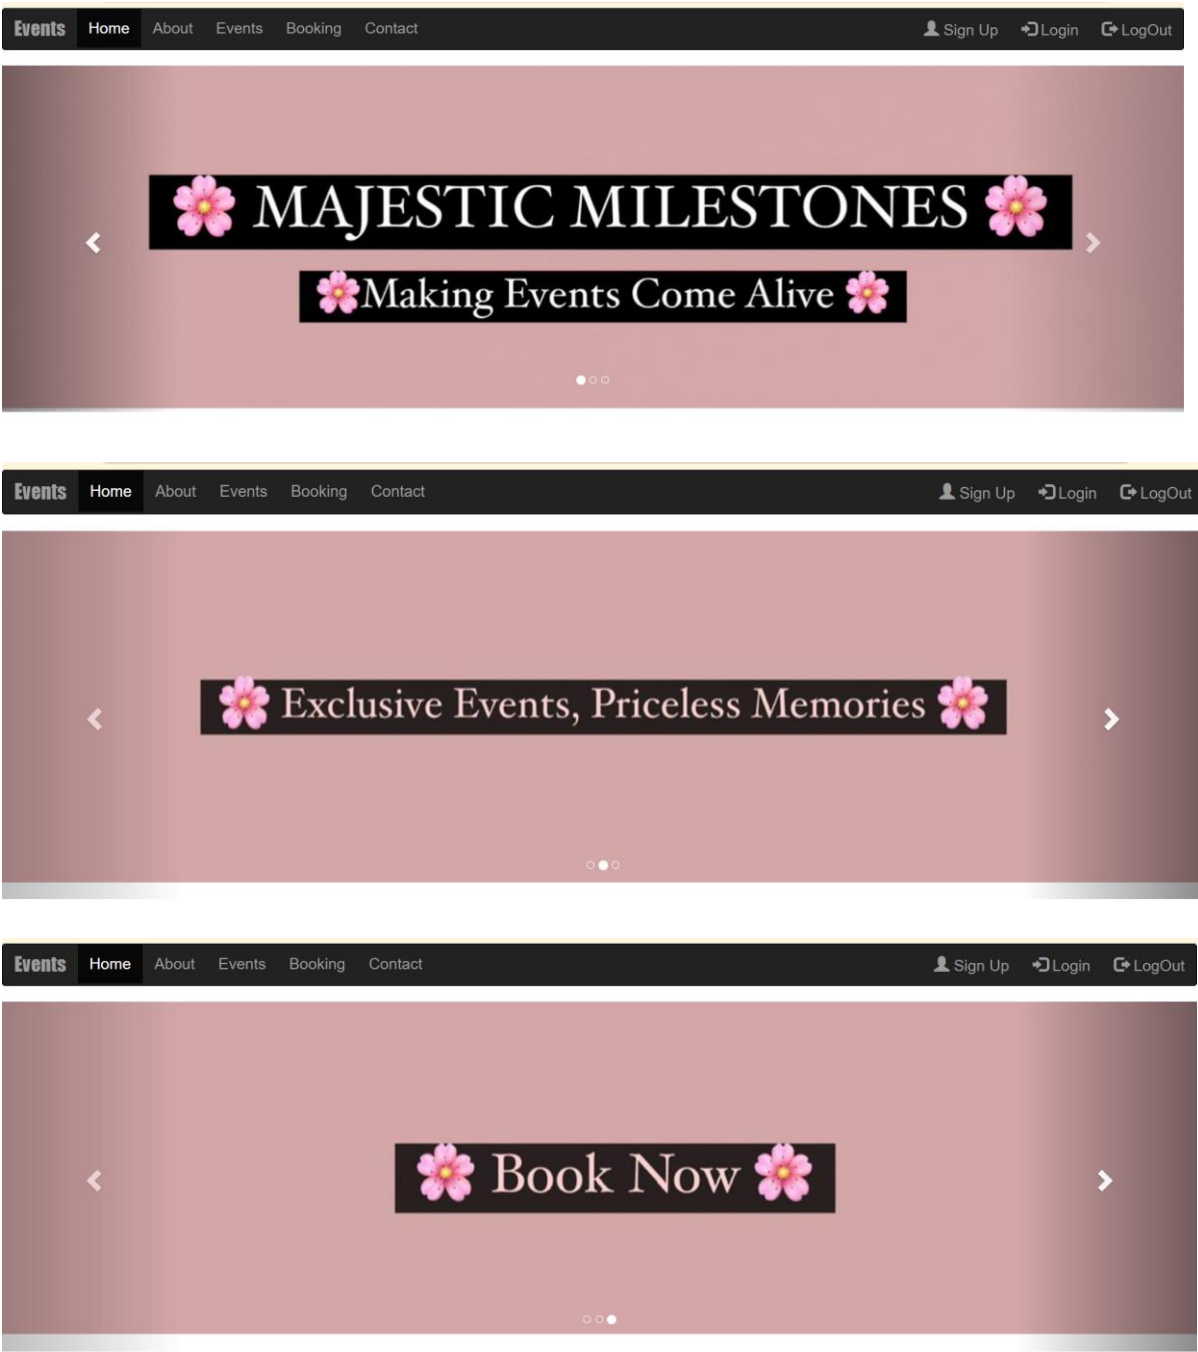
Events Home About Events Booking Contact Sign Up Login LogOut

MAJESTIC MILESTONES

Making Events Come Alive

Events Home About Events Booking Contact Sign Up Login LogOut

Exclusive Events, Priceless Memories

Events Home About Events Booking Contact Sign Up Login LogOut

Book Now